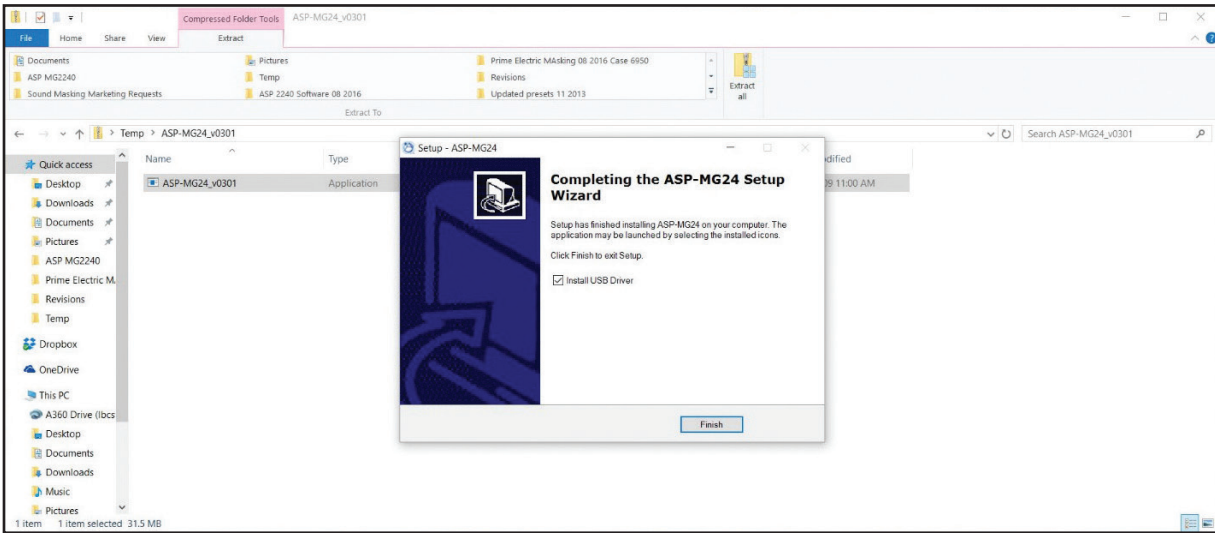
Compressed Folder Tools ASP-MG24_v0301

File Home Share View Extract

Documents
ASP MG2240
Sound Masking Marketing Requests
Pictures
Temp
ASP 2240 Software 08 2016
Prime Electric MAsking 08 2016 Case 6950
Revisions
Updated presets 11 2013
Extract all

Extract To

Temp > ASP-MG24_v0301

Search ASP-MG24_v0301

Quick access
Desktop
Downloads
Documents
Pictures
ASP MG2240
Prime Electric M.
Revisions
Temp
Dropbox
OneDrive
This PC
A360 Drive (lbcs
Desktop
Documents
Downloads
Music
Pictures

Name Type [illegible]dified
ASP-MG24_v0301 Application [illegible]9 11:00 AM

Setup - ASP-MG24

Completing the ASP-MG24 Setup Wizard

Setup has finished installing ASP-MG24 on your computer. The application may be launched by selecting the installed icons.

Click Finish to exit Setup.

Install USB Driver

Finish

1 item 1 item selected 31.5 MB